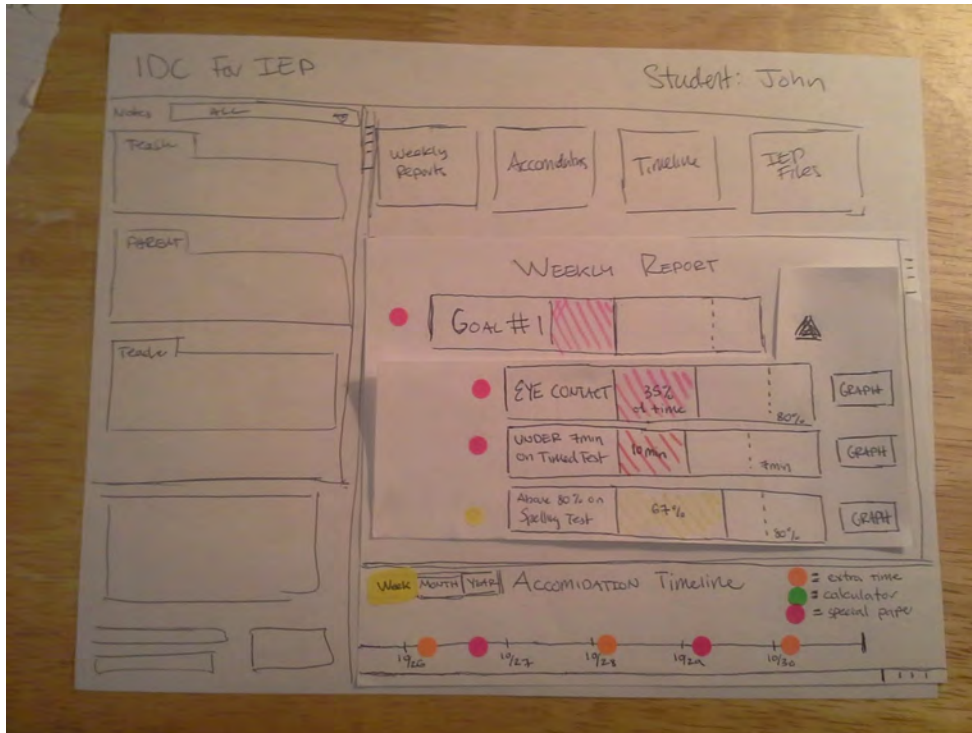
IDC for IEP

Student: John

Notes ALL

TEACH

PARENT

Teach

Weekly Reports

Accomodatns

Timeline

IEP Files

WEEKLY REPORT

GOAL #1

EYE CONTACT 35% of time 80%

GRAPH

UNDER 7min on Timed Test 10min 7min

GRAPH

Above 80% on Spelling Test 67% 80%

GRAPH

Week Month Year ACCOMIDATION Timeline

= extra time
= calculator
= special paper

10/26 10/27 10/28 10/29 10/30